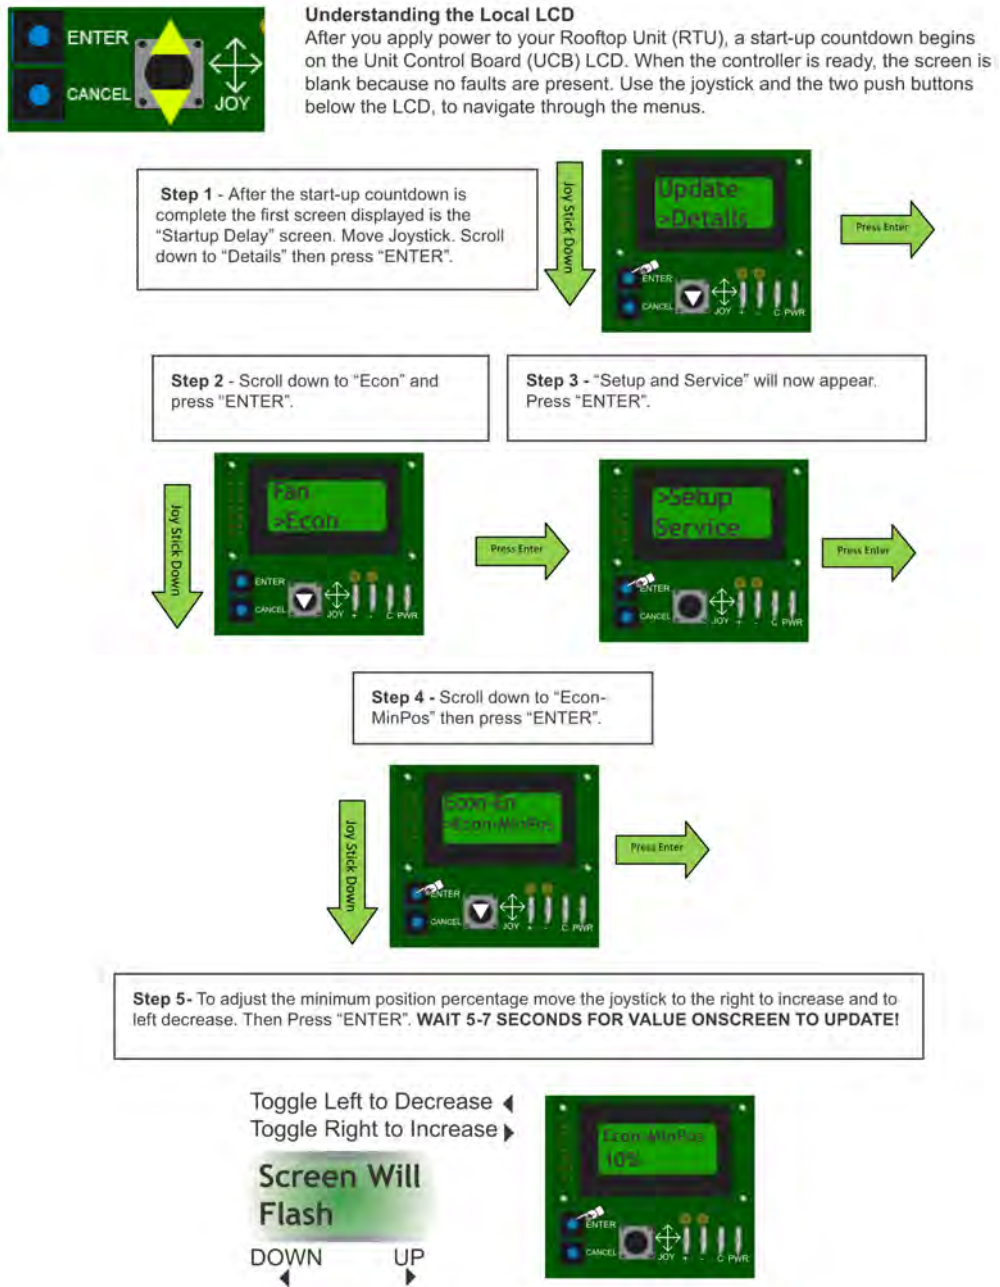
ENTER
CANCEL
JOY

**Understanding the Local LCD**
After you apply power to your Rooftop Unit (RTU), a start-up countdown begins on the Unit Control Board (UCB) LCD. When the controller is ready, the screen is blank because no faults are present. Use the joystick and the two push buttons below the LCD, to navigate through the menus.

**Step 1** - After the start-up countdown is complete the first screen displayed is the "Startup Delay" screen. Move Joystick. Scroll down to "Details" then press "ENTER".

Joy Stick Down

Update
>Details

ENTER
CANCEL
JOY + - C PWR

Press Enter

**Step 2** - Scroll down to "Econ" and press "ENTER".

**Step 3** - "Setup and Service" will now appear. Press "ENTER".

Joy Stick Down

Fan
>Econ

ENTER
CANCEL
JOY + - C PWR

Press Enter

>Setup
Service

ENTER
CANCEL
JOY + - C PWR

Press Enter

**Step 4** - Scroll down to "Econ-MinPos" then press "ENTER".

Joy Stick Down

Econ-En
>Econ-MinPos

ENTER
CANCEL
JOY + - C PWR

Press Enter

**Step 5**- To adjust the minimum position percentage move the joystick to the right to increase and to left decrease. Then Press "ENTER". **WAIT 5-7 SECONDS FOR VALUE ONSCREEN TO UPDATE!**

Toggle Left to Decrease
Toggle Right to Increase

Screen Will Flash

DOWN
UP

Econ-MinPos
10%

ENTER
CANCEL
JOY + - C PWR